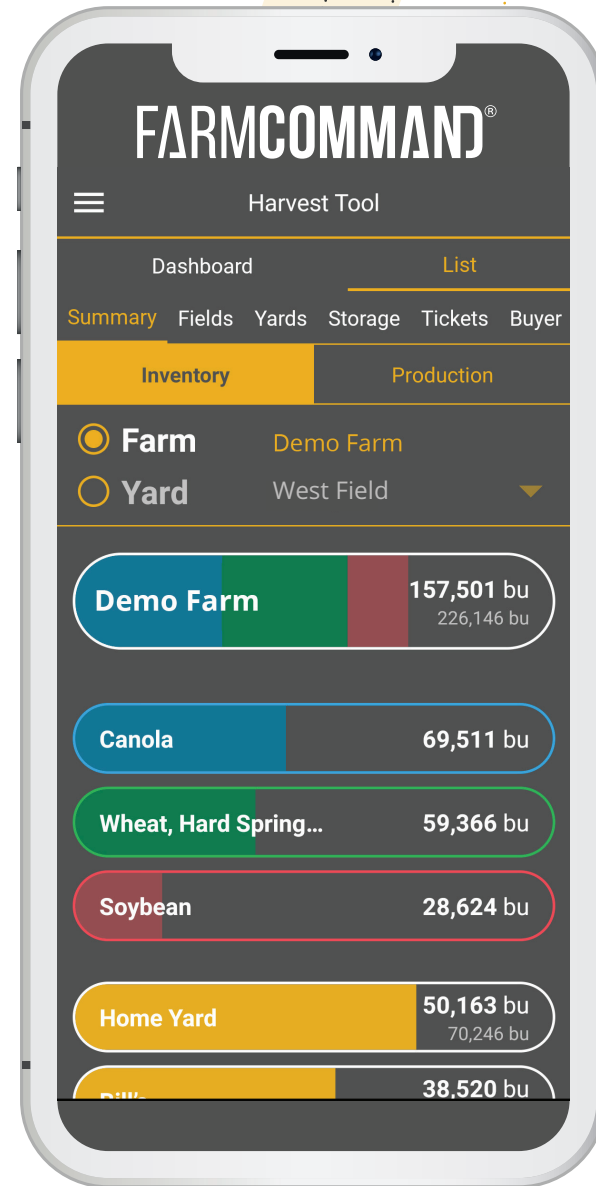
FARMCOMMAND®

Harvest Tool

Dashboard
List

Summary Fields Yards Storage Tickets Buyer

Inventory
Production

Farm Demo Farm
Yard West Field

Demo Farm 157,501 bu 226,146 bu

Canola 69,511 bu

Wheat, Hard Spring... 59,366 bu

Soybean 28,624 bu

Home Yard 50,163 bu 70,246 bu

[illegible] 38,520 bu